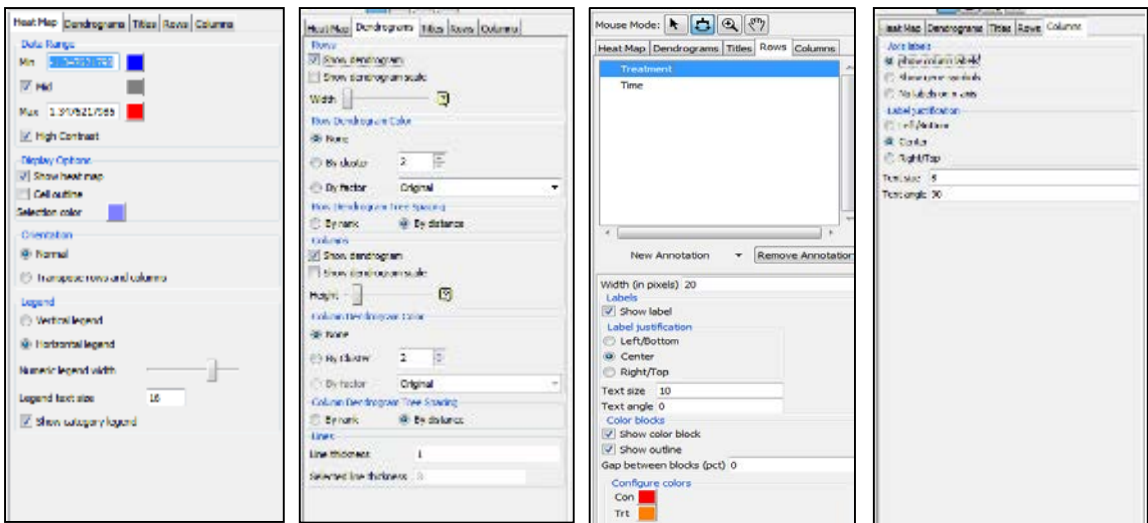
Heat Map | Dendrograms | Titles | Rows | Columns

Data Range
Min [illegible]
Mid
Max 1.9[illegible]
High Contrast
Display Options
Show heat map
Cell outline
Selection color
Orientation
Normal
Transpose rows and columns
Legend
Vertical legend
Horizontal legend
Numeric legend width
Legend text size 16
Show category legend

Heat Map | Dendrograms | Titles | Rows | Columns
Rows
Show dendrogram
Show dendrogram scale
Width
Row Dendrogram Color
None
By cluster 2
By factor Original
Row Dendrogram Tree Spacing
By rank By distance
Columns
Show dendrogram
Show dendrogram scale
Height
Column Dendrogram Color
None
By cluster 2
By factor Original
Column Dendrogram Tree Spacing
By rank By distance
Lines
Line thickness 1
Selected line thickness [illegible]

Mouse Mode:
Heat Map | Dendrograms | Titles | Rows | Columns
Treatment
Time
New Annotation | Remove Annotation
Width (in pixels) 20
Labels
Show label
Label justification
Left/Bottom
Center
Right/Top
Text size 10
Text angle 0
Color blocks
Show color block
Show outline
Gap between blocks (pct) 0
Configure colors
Con
Trt

Heat Map | Dendrograms | Titles | Rows | Columns
Axis labels
Show column labels
Show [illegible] symbols
No labels on axis
Label justification
Left/Bottom
Center
Right/Top
Text size 5
Text angle 90